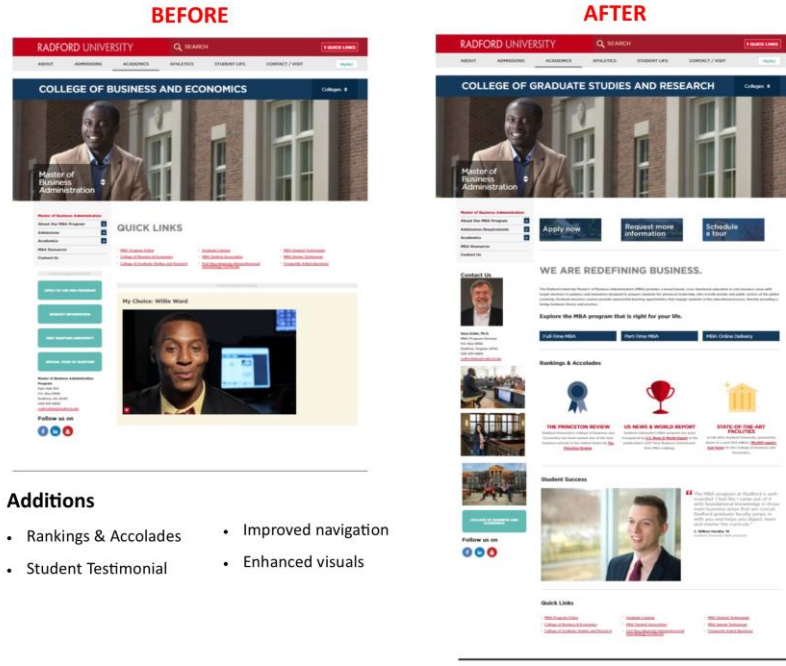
BEFORE

RADFORD UNIVERSITY SEARCH QUICK LINKS

ABOUT ADMISSIONS ACADEMICS ATHLETICS STUDENT LIFE CONTACT / VISIT

COLLEGE OF BUSINESS AND ECONOMICS Colleges

Master of Business Administration

Master of Business Administration
About Our MBA Program
Admissions
Academics
MBA Resources
Contact Us

QUICK LINKS

APPLY TO THE MBA PROGRAM
REQUEST INFORMATION
VISIT RADFORD UNIVERSITY

My Choice: Willie Ward

Follow us on

AFTER

RADFORD UNIVERSITY SEARCH QUICK LINKS

ABOUT ADMISSIONS ACADEMICS ATHLETICS STUDENT LIFE CONTACT / VISIT

COLLEGE OF GRADUATE STUDIES AND RESEARCH Colleges

Master of Business Administration

Master of Business Administration
About Our MBA Program
Admissions Requirements
Academics
MBA Resources
Contact Us

Apply now
Request more information
Schedule a tour

Contact Us

WE ARE REDEFINING BUSINESS.

Explore the MBA program that is right for your life.

Full-Time MBA
Part-Time MBA
MBA Online Delivery

Rankings & Accolades

THE PRINCETON REVIEW
US NEWS & WORLD REPORT
STATE-OF-THE-ART FACILITIES

Student Success

Follow us on

Quick Links

Additions
• Rankings & Accolades
• Student Testimonial
• Improved navigation
• Enhanced visuals